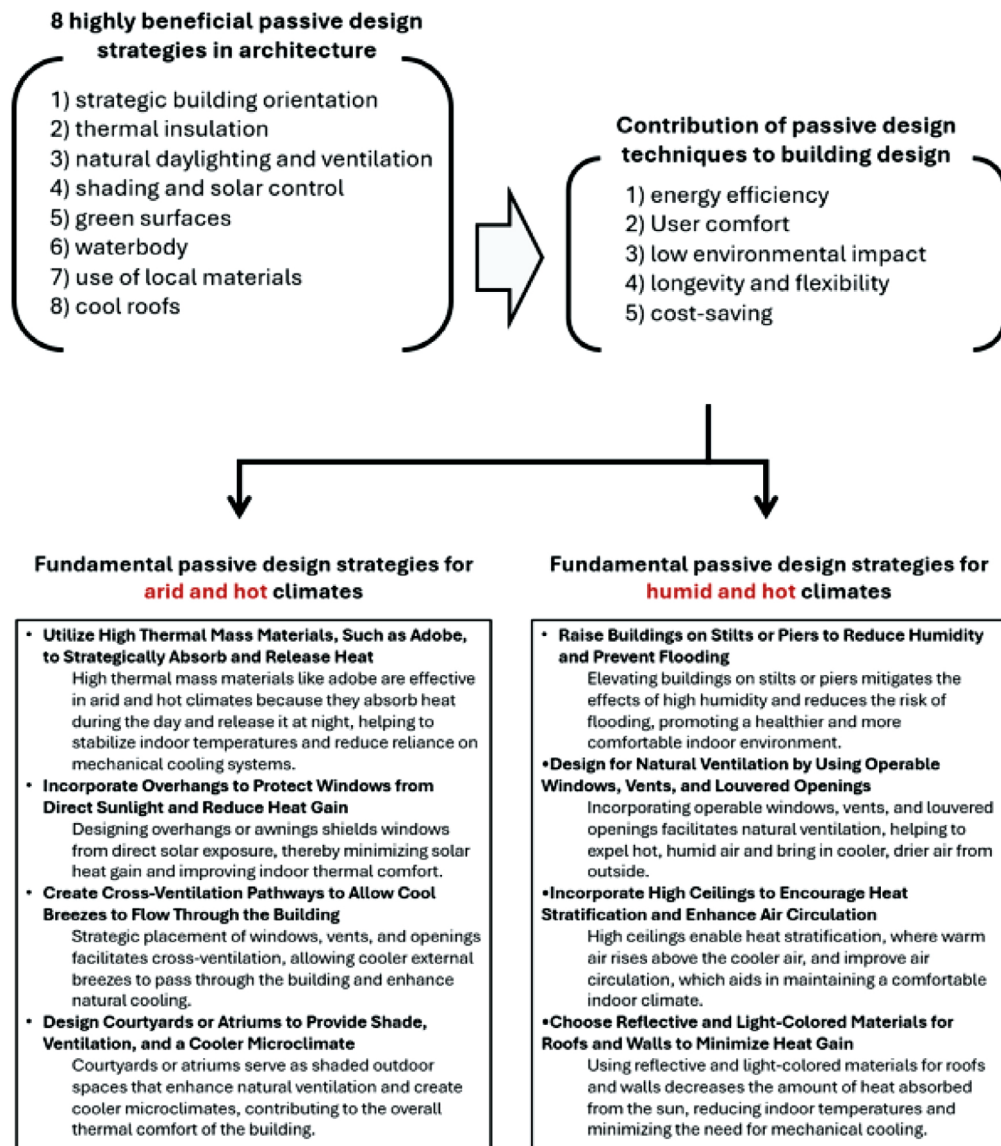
8 highly beneficial passive design strategies in architecture

1) strategic building orientation
2) thermal insulation
3) natural daylighting and ventilation
4) shading and solar control
5) green surfaces
6) waterbody
7) use of local materials
8) cool roofs

Contribution of passive design techniques to building design

1) energy efficiency
2) User comfort
3) low environmental impact
4) longevity and flexibility
5) cost-saving

Fundamental passive design strategies for arid and hot climates

• Utilize High Thermal Mass Materials, Such as Adobe, to Strategically Absorb and Release Heat
High thermal mass materials like adobe are effective in arid and hot climates because they absorb heat during the day and release it at night, helping to stabilize indoor temperatures and reduce reliance on mechanical cooling systems.

• Incorporate Overhangs to Protect Windows from Direct Sunlight and Reduce Heat Gain
Designing overhangs or awnings shields windows from direct solar exposure, thereby minimizing solar heat gain and improving indoor thermal comfort.

• Create Cross-Ventilation Pathways to Allow Cool Breezes to Flow Through the Building
Strategic placement of windows, vents, and openings facilitates cross-ventilation, allowing cooler external breezes to pass through the building and enhance natural cooling.

• Design Courtyards or Atriums to Provide Shade, Ventilation, and a Cooler Microclimate
Courtyards or atriums serve as shaded outdoor spaces that enhance natural ventilation and create cooler microclimates, contributing to the overall thermal comfort of the building.

Fundamental passive design strategies for humid and hot climates

• Raise Buildings on Stilts or Piers to Reduce Humidity and Prevent Flooding
Elevating buildings on stilts or piers mitigates the effects of high humidity and reduces the risk of flooding, promoting a healthier and more comfortable indoor environment.

•Design for Natural Ventilation by Using Operable Windows, Vents, and Louvered Openings
Incorporating operable windows, vents, and louvered openings facilitates natural ventilation, helping to expel hot, humid air and bring in cooler, drier air from outside.

•Incorporate High Ceilings to Encourage Heat Stratification and Enhance Air Circulation
High ceilings enable heat stratification, where warm air rises above the cooler air, and improve air circulation, which aids in maintaining a comfortable indoor climate.

•Choose Reflective and Light-Colored Materials for Roofs and Walls to Minimize Heat Gain
Using reflective and light-colored materials for roofs and walls decreases the amount of heat absorbed from the sun, reducing indoor temperatures and minimizing the need for mechanical cooling.